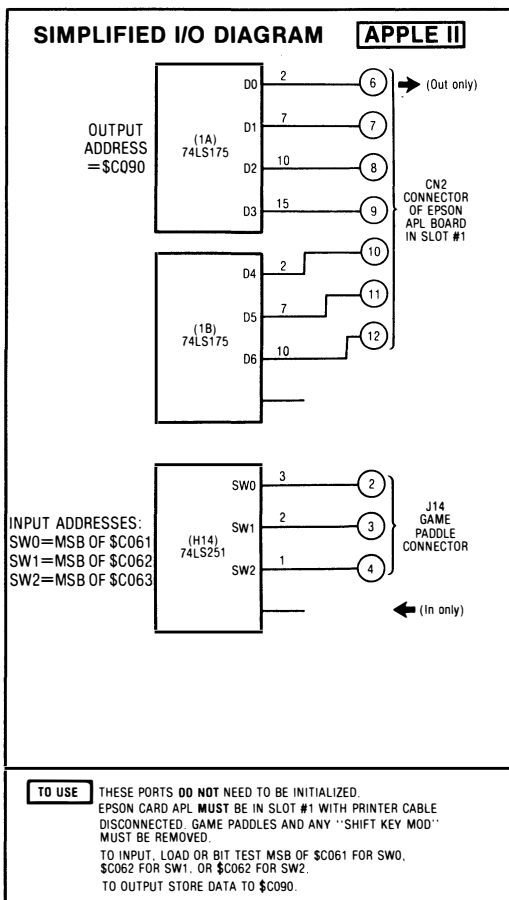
SIMPLIFIED I/O DIAGRAM APPLE II

OUTPUT ADDRESS =$C090

(1A) 74LS175

D0 2 6 (Out only)
D1 7 7
D2 10 8
D3 15 9

(1B) 74LS175

D4 2 10
D5 7 11
D6 10 12

CN2 CONNECTOR OF EPSON APL BOARD IN SLOT #1

INPUT ADDRESSES:
SW0=MSB OF $C061
SW1=MSB OF $C062
SW2=MSB OF $C063

(H14) 74LS251

SW0 3 2
SW1 2 3
SW2 1 4

J14 GAME PADDLE CONNECTOR

(In only)

TO USE THESE PORTS DO NOT NEED TO BE INITIALIZED. EPSON CARD APL MUST BE IN SLOT #1 WITH PRINTER CABLE DISCONNECTED. GAME PADDLES AND ANY "SHIFT KEY MOD" MUST BE REMOVED.
TO INPUT, LOAD OR BIT TEST MSB OF $C061 FOR SW0, $C062 FOR SW1, OR $C062 FOR SW2.
TO OUTPUT STORE DATA TO $C090.